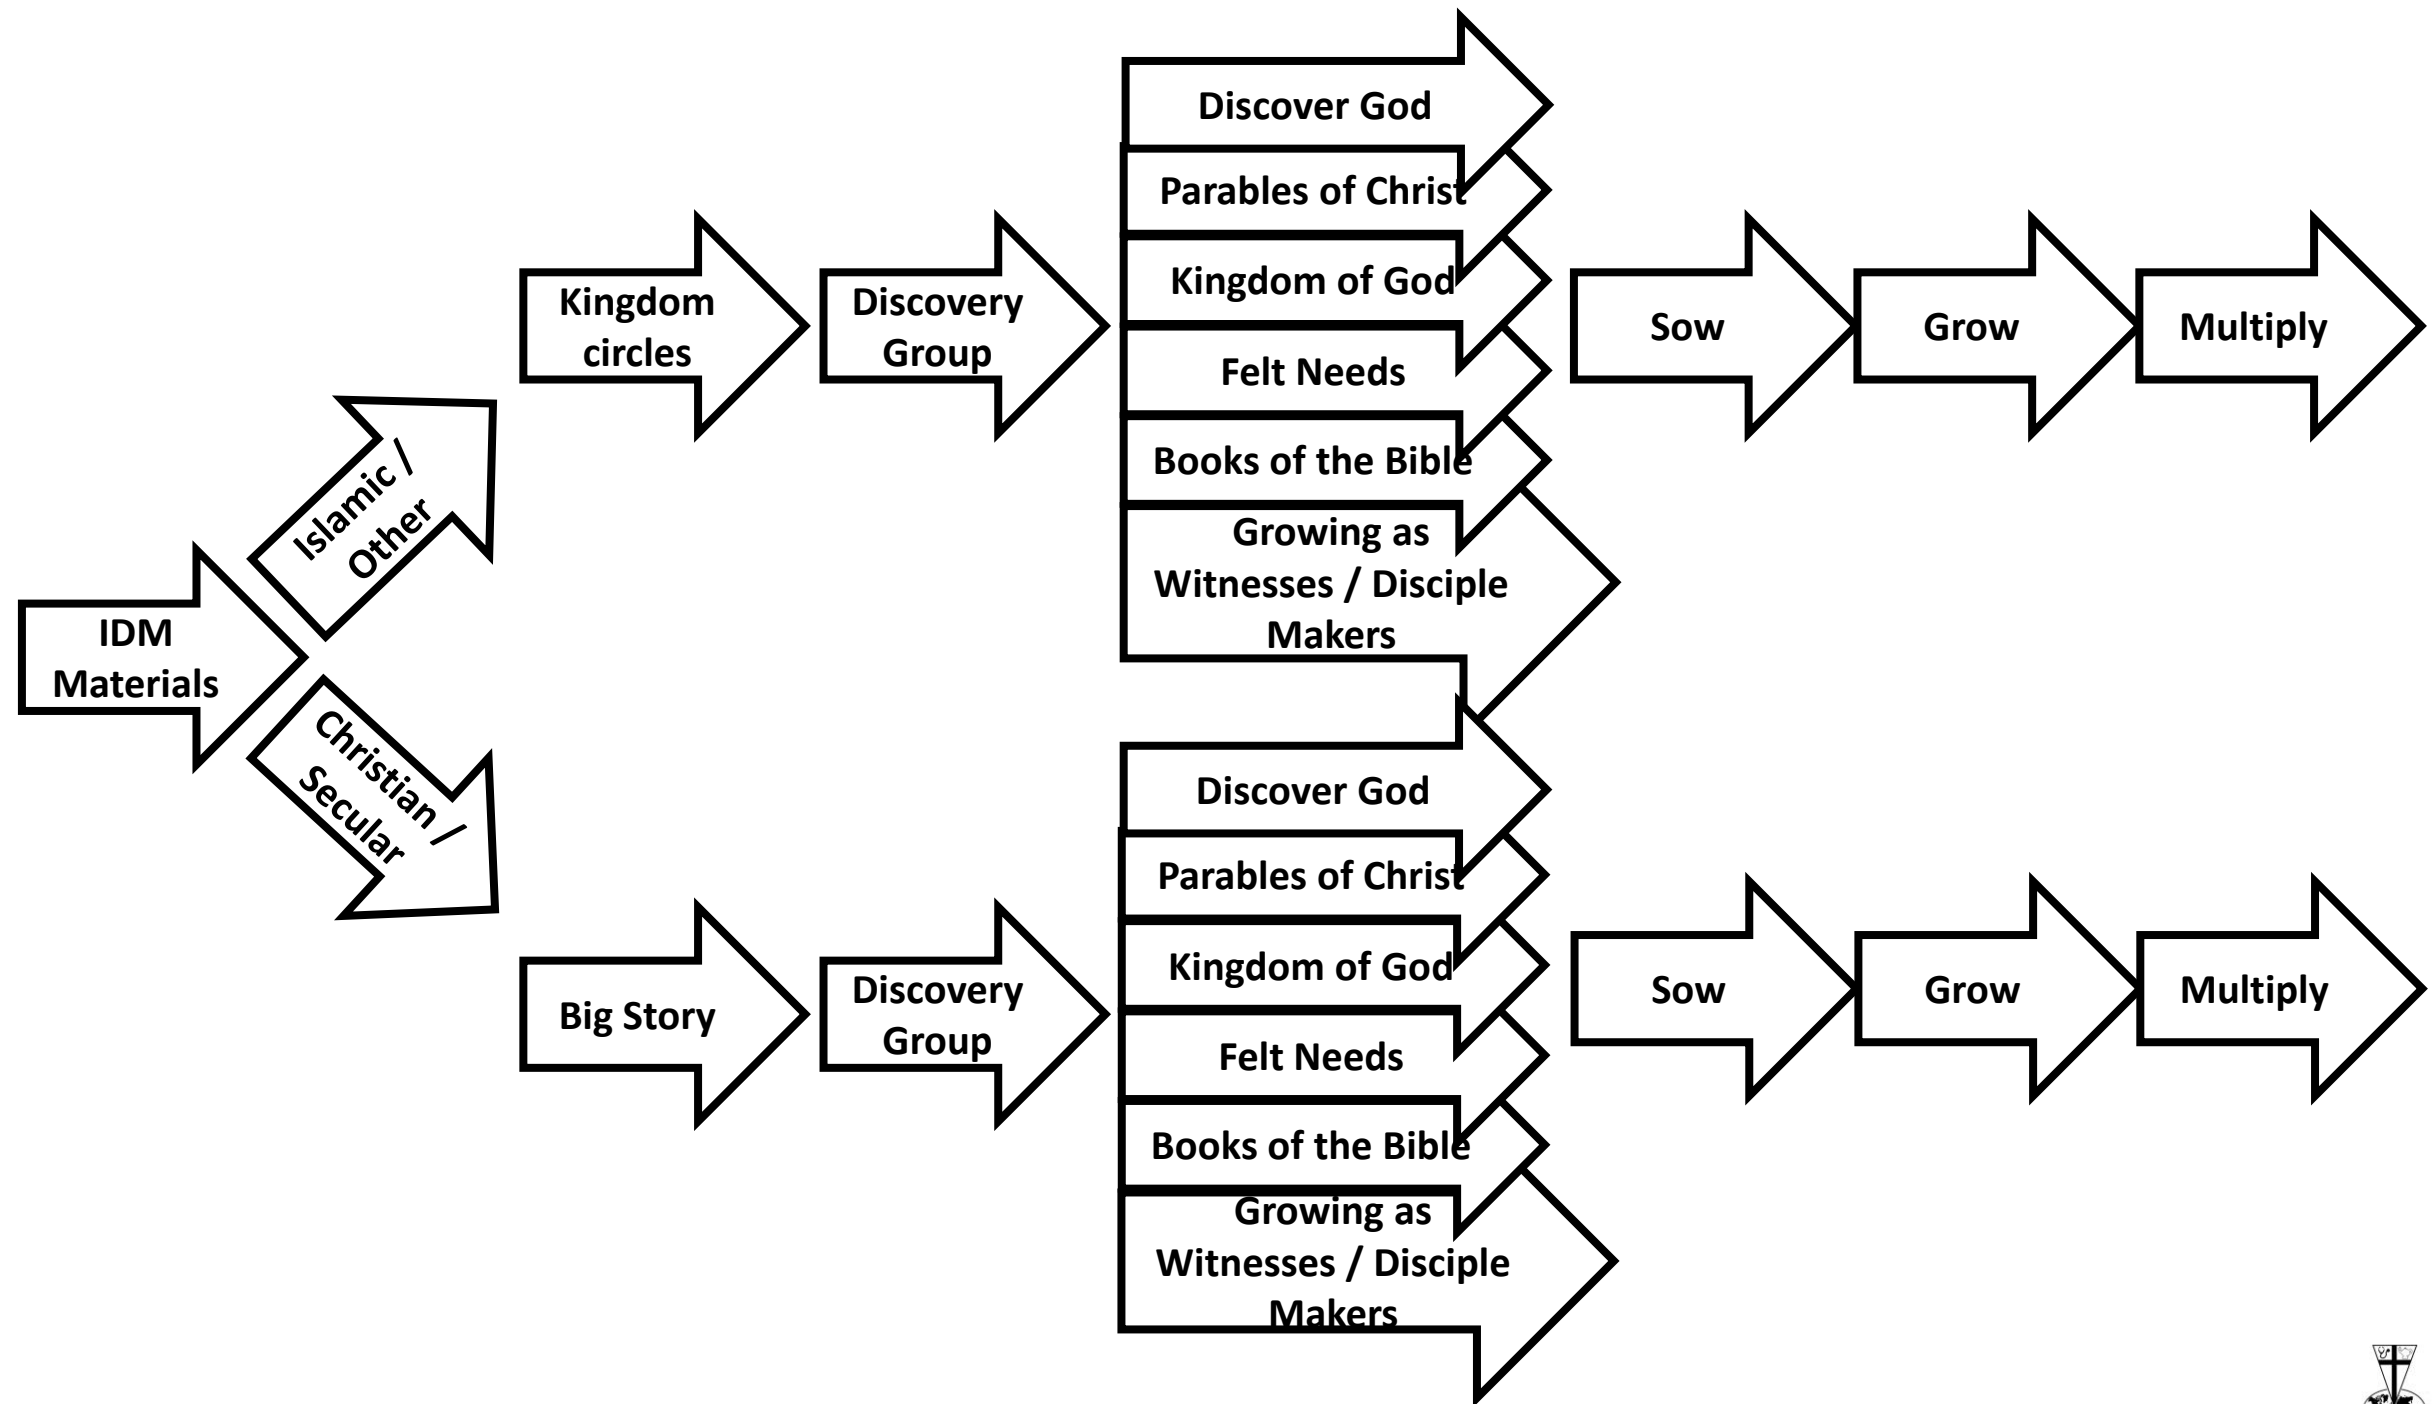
IDM Materials

Islamic / Other

Christian / Secular

Kingdom circles

Discovery Group

Discover God

Parables of Christ

Kingdom of God

Felt Needs

Books of the Bible

Growing as Witnesses / Disciple Makers

Sow

Grow

Multiply

Big Story

Discovery Group

Discover God

Parables of Christ

Kingdom of God

Felt Needs

Books of the Bible

Growing as Witnesses / Disciple Makers

Sow

Grow

Multiply